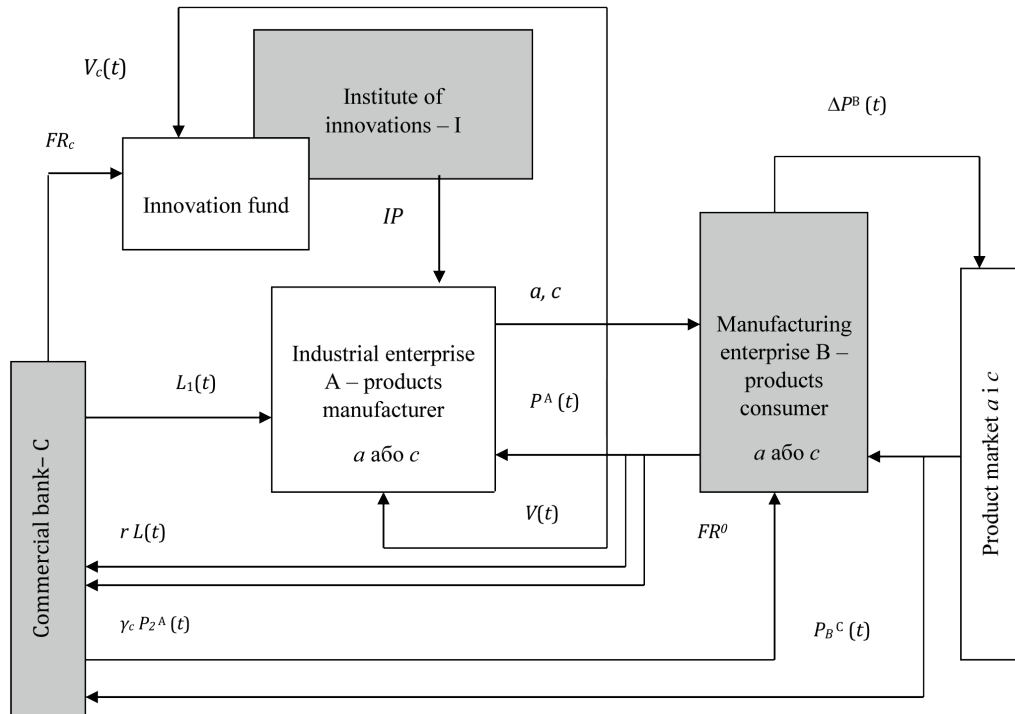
$V_c(t)$

Institute of innovations – I

$\Delta P^{B}(t)$

$FR_c$

Innovation fund

$IP$

$a, c$

Manufacturing enterprise B – products consumer

$a$ або $c$

Industrial enterprise A – products manufacturer

$a$ або $c$

$L_1(t)$

$P^{A}(t)$

Product market $a$ і $c$

Commercial bank- C

$V(t)$

$r\,L(t)$

$FR^0$

$\gamma_c\,P_2{}^{A}(t)$

$P_B{}^{C}(t)$